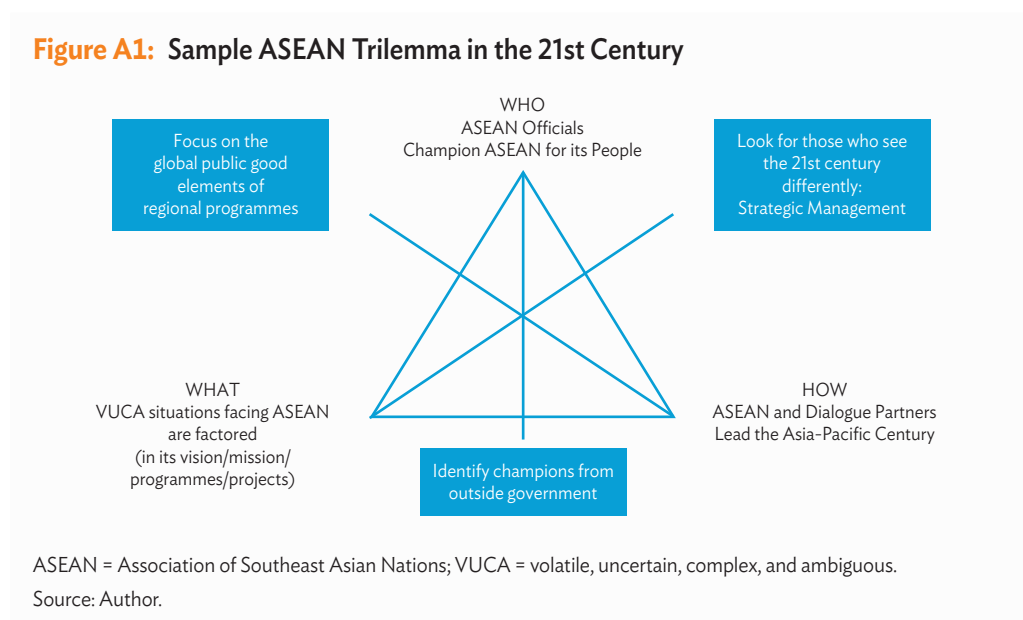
Figure A1: Sample ASEAN Trilemma in the 21st Century

Focus on the global public good elements of regional programmes

WHO
ASEAN Officials
Champion ASEAN for its People

Look for those who see the 21st century differently: Strategic Management

WHAT
VUCA situations facing ASEAN are factored (in its vision/mission/ programmes/projects)

HOW
ASEAN and Dialogue Partners
Lead the Asia-Pacific Century

Identify champions from outside government

ASEAN = Association of Southeast Asian Nations; VUCA = volatile, uncertain, complex, and ambiguous.
Source: Author.